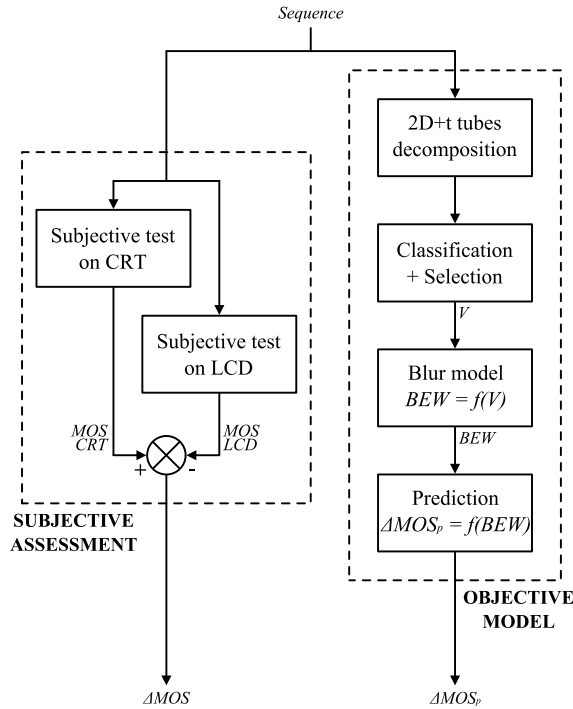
Sequence

Subjective test on CRT

Subjective test on LCD

MOS CRT

MOS LCD

+

-

SUBJECTIVE ASSESSMENT

$\Delta MOS$

2D+t tubes decomposition

Classification + Selection

V

Blur model
$BEW = f(V)$

BEW

Prediction
$\Delta MOS_p = f(BEW)$

OBJECTIVE MODEL

$\Delta MOS_p$